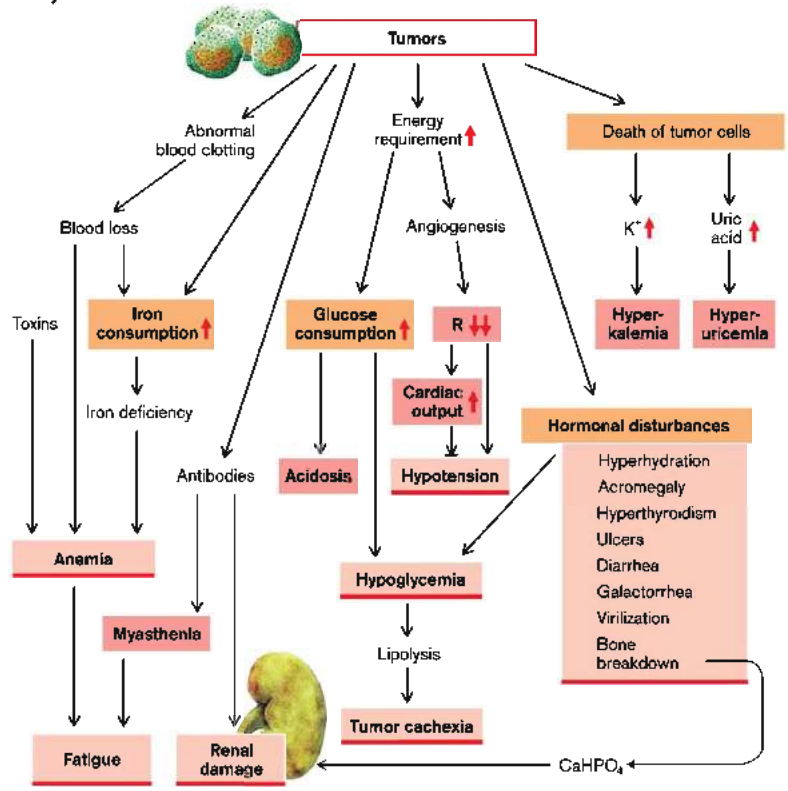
Tumors

Abnormal blood clotting

Energy requirement ↑

Death of tumor cells

Blood loss

Angiogenesis

$K^+$ ↑

Uric acid ↑

Toxins

Iron consumption ↑

Glucose consumption ↑

R ↓↓

Hyperkalemia

Hyperuricemia

Iron deficiency

Cardiac output ↑

Hormonal disturbances

Antibodies

Acidosis

Hypotension

Hyperhydration
Acromegaly
Hyperthyroidism
Ulcers
Diarrhea
Galactorrhea
Virilization
Bone breakdown

Anemia

Hypoglycemia

Myasthenia

Lipolysis

Tumor cachexia

Fatigue

Renal damage

$CaHPO_4$